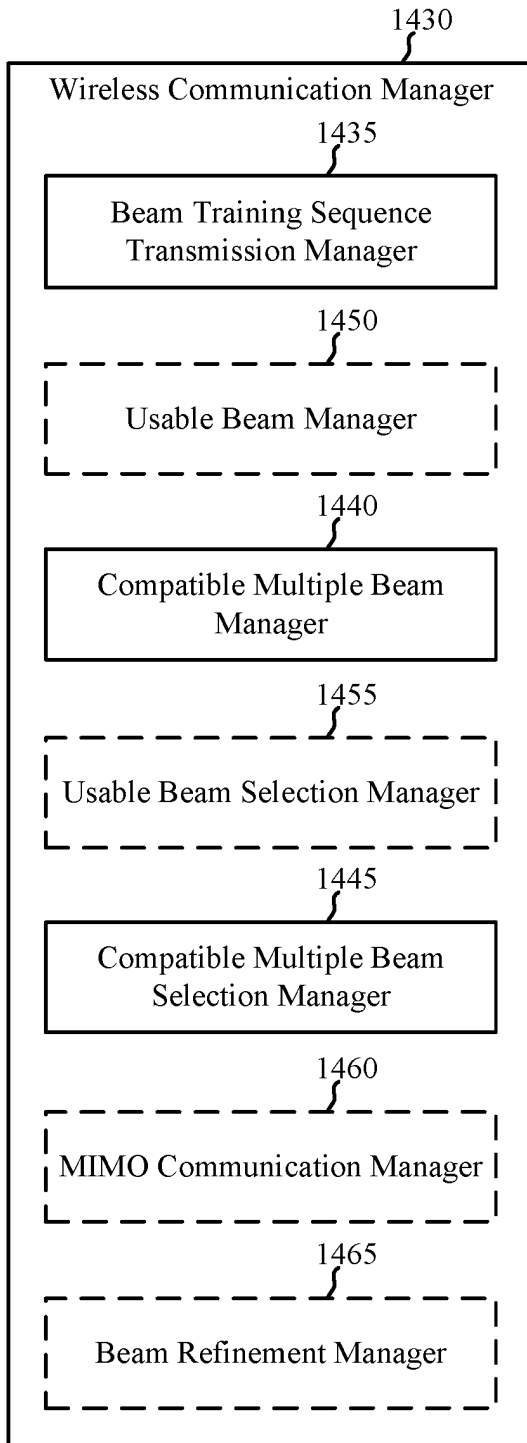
1430

Wireless Communication Manager

1435

Beam Training Sequence Transmission Manager

1450

Usable Beam Manager

1440

Compatible Multiple Beam Manager

1455

Usable Beam Selection Manager

1445

Compatible Multiple Beam Selection Manager

1460

MIMO Communication Manager

1465

Beam Refinement Manager